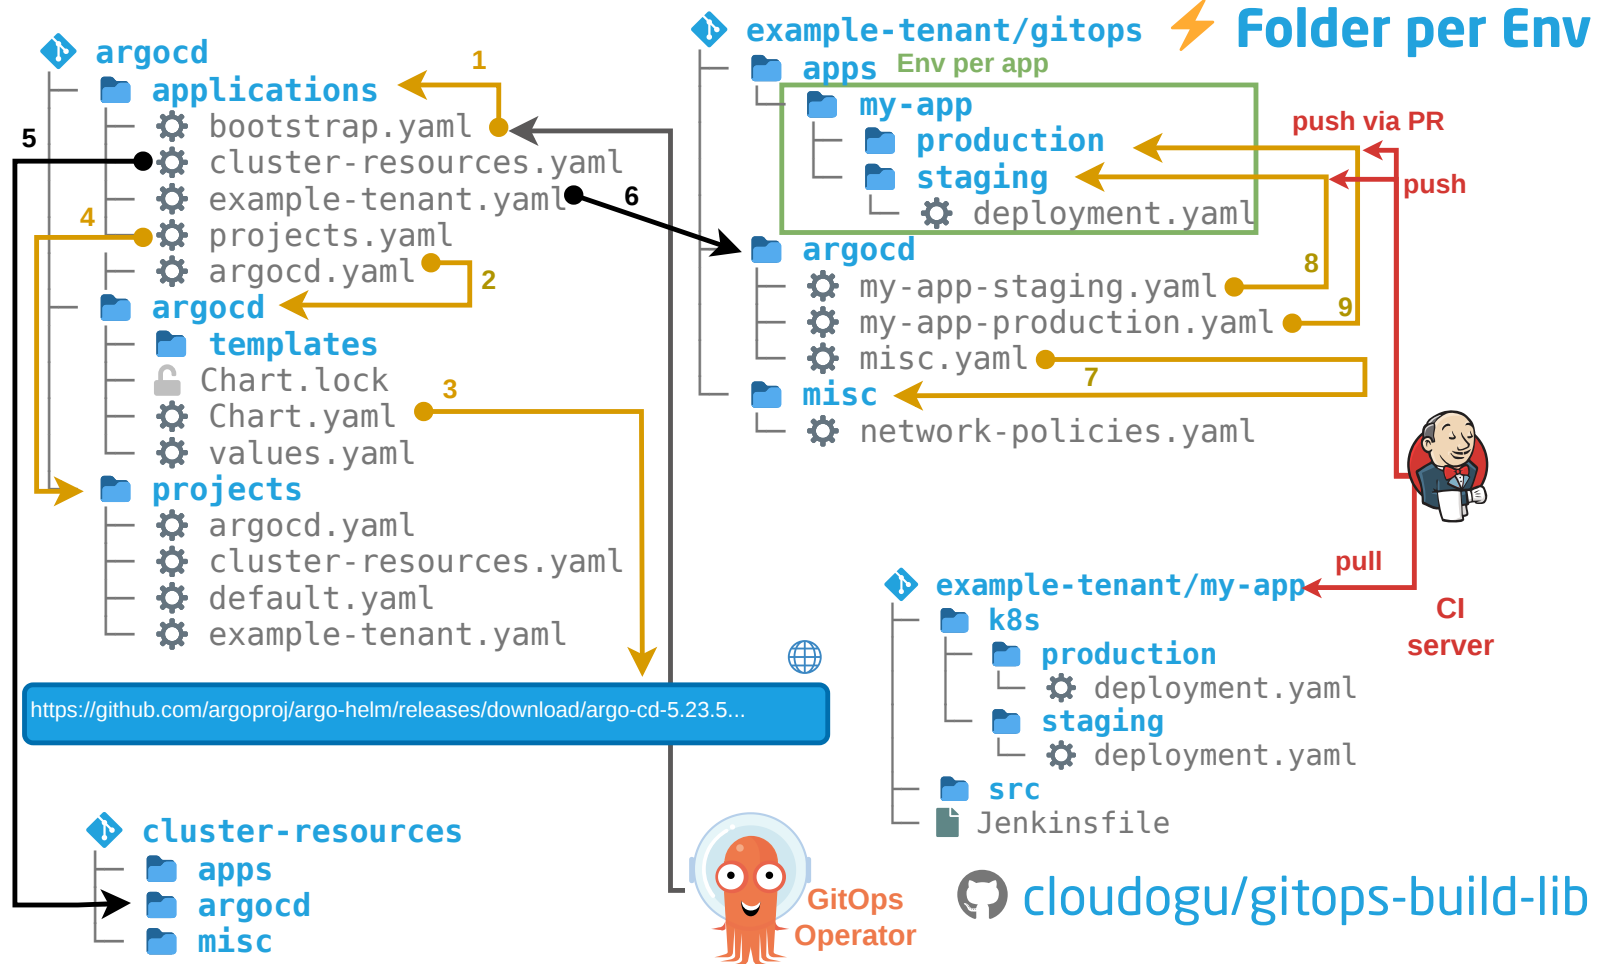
argocd
applications
bootstrap.yaml
cluster-resources.yaml
example-tenant.yaml
projects.yaml
argocd.yaml
argocd
templates
Chart.lock
Chart.yaml
values.yaml
projects
argocd.yaml
cluster-resources.yaml
default.yaml
example-tenant.yaml

1
2
3
4
5
6

https://github.com/argoproj/argo-helm/releases/download/argo-cd-5.23.5...

cluster-resources
apps
argocd
misc

example-tenant/gitops
Folder per Env
apps
Env per app
my-app
production
staging
deployment.yaml
argocd
my-app-staging.yaml
my-app-production.yaml
misc.yaml
misc
network-policies.yaml

7
8
9

push via PR
push
pull

example-tenant/my-app
k8s
production
deployment.yaml
staging
deployment.yaml
src
Jenkinsfile

CI server

GitOps Operator

cloudogu/gitops-build-lib